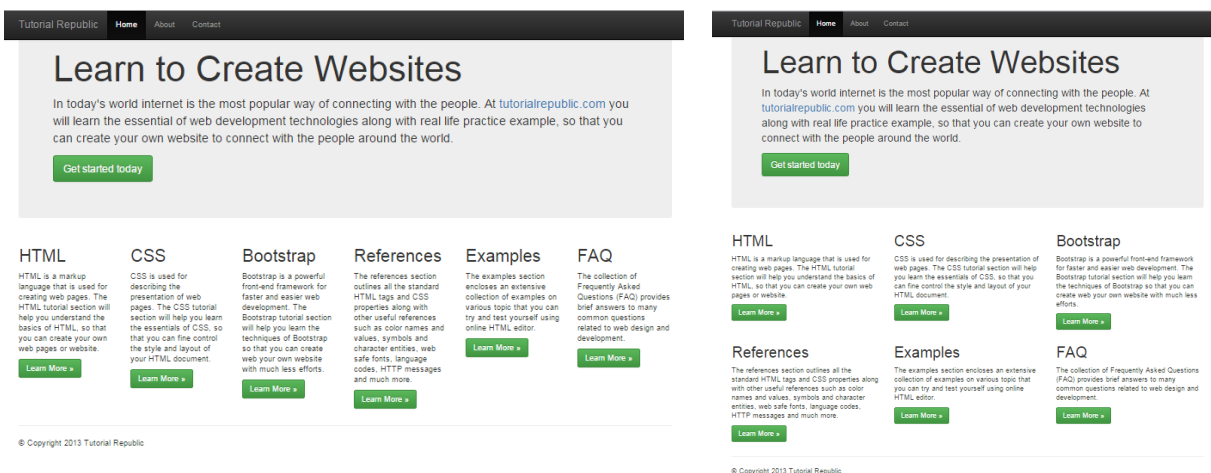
Tutorial Republic Home About Contact

Learn to Create Websites

In today's world internet is the most popular way of connecting with the people. At tutorialrepublic.com you will learn the essential of web development technologies along with real life practice example, so that you can create your own website to connect with the people around the world.

Get started today

HTML

HTML is a markup language that is used for creating web pages. The HTML tutorial section will help you understand the basics of HTML, so that you can create your own web pages or website.

Learn More »

CSS

CSS is used for describing the presentation of web pages. The CSS tutorial section will help you learn the essentials of CSS, so that you can fine control the style and layout of your HTML document.

Learn More »

Bootstrap

Bootstrap is a powerful front-end framework for faster and easier web development. The Bootstrap tutorial section will help you learn the techniques of Bootstrap so that you can create web your own website with much less efforts.

Learn More »

References

The references section outlines all the standard HTML tags and CSS properties along with other useful references such as color names and values, symbols and character entities, web safe fonts, language codes, HTTP messages and much more.

Learn More »

Examples

The examples section encloses an extensive collection of examples on various topic that you can try and test yourself using online HTML editor.

Learn More »

FAQ

The collection of Frequently Asked Questions (FAQ) provides brief answers to many common questions related to web design and development.

Learn More »

© Copyright 2013 Tutorial Republic

Tutorial Republic Home About Contact

Learn to Create Websites

In today's world internet is the most popular way of connecting with the people. At tutorialrepublic.com you will learn the essential of web development technologies along with real life practice example, so that you can create your own website to connect with the people around the world.

Get started today

HTML

HTML is a markup language that is used for creating web pages. The HTML tutorial section will help you understand the basics of HTML, so that you can create your own web pages or website.

Learn More »

CSS

CSS is used for describing the presentation of web pages. The CSS tutorial section will help you learn the essentials of CSS, so that you can fine control the style and layout of your HTML document.

Learn More »

Bootstrap

Bootstrap is a powerful front-end framework for faster and easier web development. The Bootstrap tutorial section will help you learn the techniques of Bootstrap so that you can create web your own website with much less efforts.

Learn More »

References

The references section outlines all the standard HTML tags and CSS properties along with other useful references such as color names and values, symbols and character entities, web safe fonts, language codes, HTTP messages and much more.

Learn More »

Examples

The examples section encloses an extensive collection of examples on various topic that you can try and test yourself using online HTML editor.

Learn More »

FAQ

The collection of Frequently Asked Questions (FAQ) provides brief answers to many common questions related to web design and development.

Learn More »

© Copyright 2013 Tutorial Republic